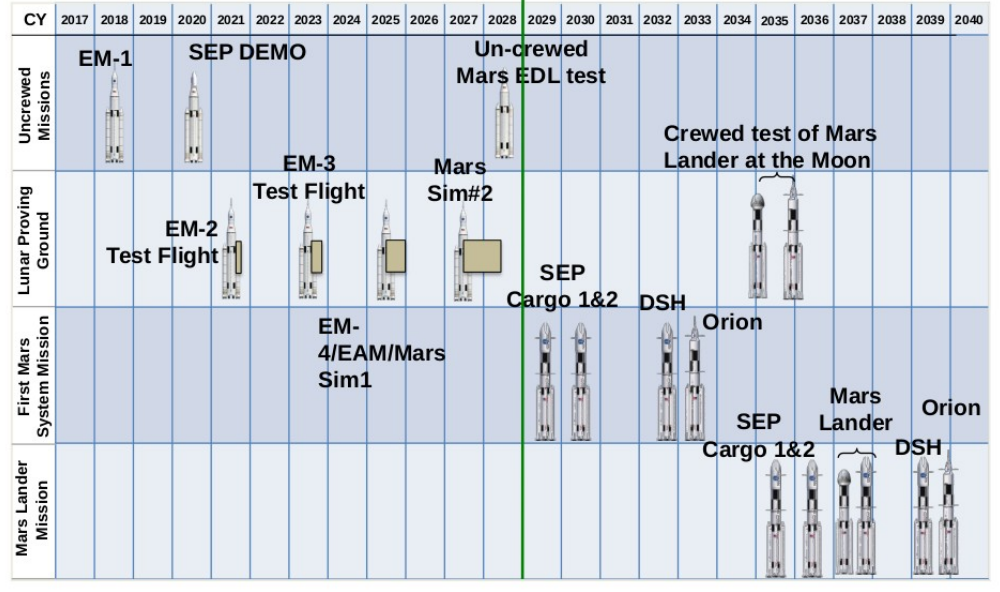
| CY | 2017 | 2018 | 2019 | 2020 | 2021 | 2022 | 2023 | 2024 | 2025 | 2026 | 2027 | 2028 | 2029 | 2030 | 2031 | 2032 | 2033 | 2034 | 2035 | 2036 | 2037 | 2038 | 2039 | 2040 |
|---|---|---|---|---|---|---|---|---|---|---|---|---|---|---|---|---|---|---|---|---|---|---|---|---|

Uncrewed Missions

EM-1

SEP DEMO

Un-crewed Mars EDL test

Lunar Proving Ground

EM-2 Test Flight

EM-3 Test Flight

Mars Sim#2

Crewed test of Mars Lander at the Moon

First Mars System Mission

EM-4/EAM/Mars Sim1

SEP Cargo 1&2

DSH

Orion

Mars Lander Mission

SEP Cargo 1&2

Mars Lander

DSH

Orion